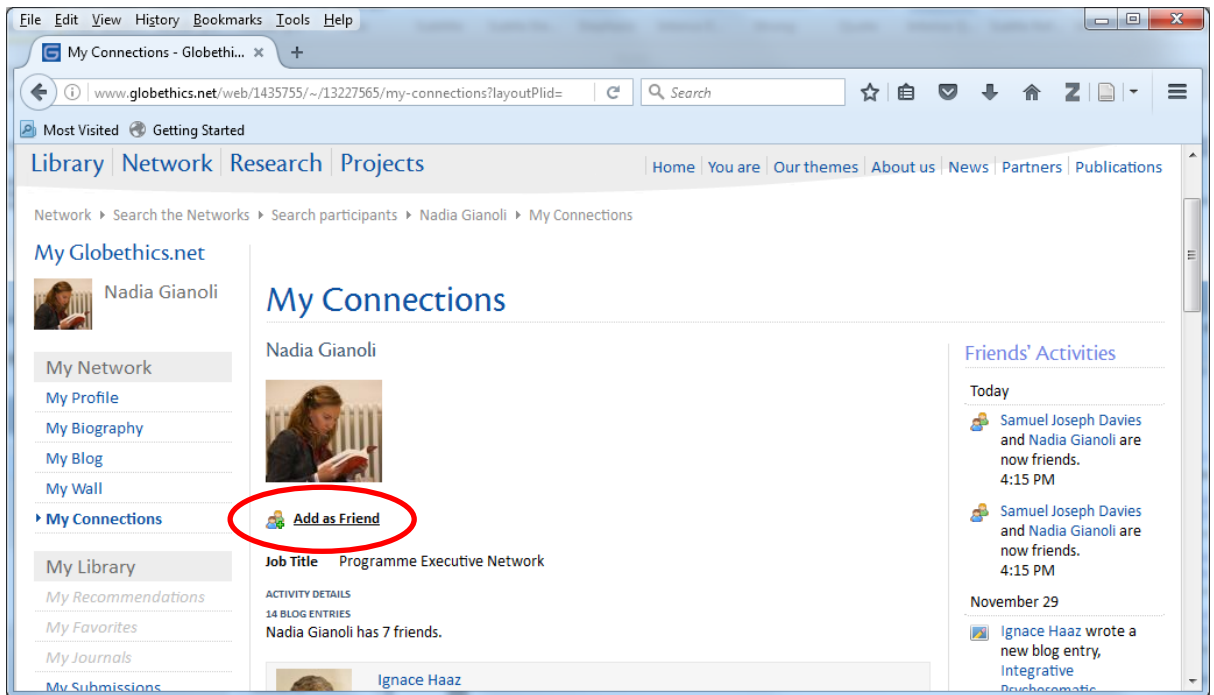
File Edit View History Bookmarks Tools Help

My Connections - Globethi... ×  +

www.globethics.net/web/1435755/~/13227565/my-connections?layoutPlid=

Search

Most Visited  Getting Started

Library | Network | Research | Projects

Home | You are | Our themes | About us | News | Partners | Publications

Network ▸ Search the Networks ▸ Search participants ▸ Nadia Gianoli ▸ My Connections

My Globethics.net

Nadia Gianoli

My Network
My Profile
My Biography
My Blog
My Wall
My Connections

My Library
My Recommendations
My Favorites
My Journals
My Submissions

My Connections

Nadia Gianoli

Add as Friend

Job Title Programme Executive Network

ACTIVITY DETAILS
14 BLOG ENTRIES
Nadia Gianoli has 7 friends.

Ignace Haaz

Friends' Activities

Today

Samuel Joseph Davies and Nadia Gianoli are now friends.
4:15 PM

Samuel Joseph Davies and Nadia Gianoli are now friends.
4:15 PM

November 29

Ignace Haaz wrote a new blog entry, Integrative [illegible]